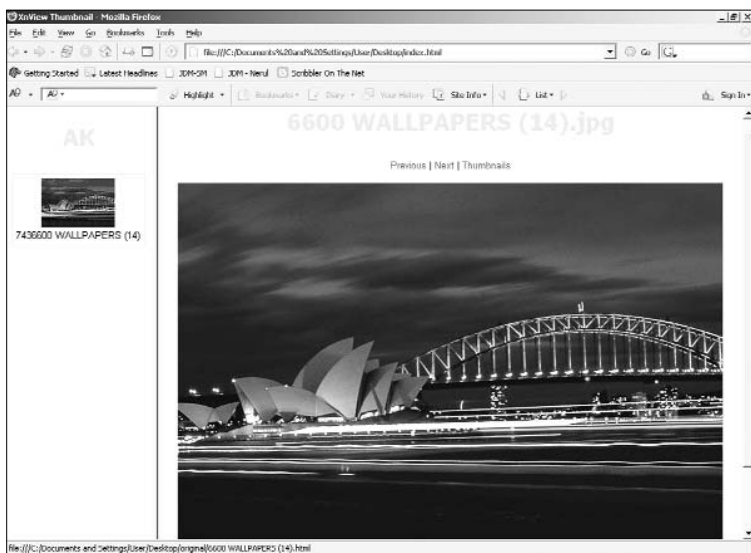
XnView Thumbnail - Mozilla Firefox

File Edit View Go Bookmarks Tools Help

file:///C:/Documents%20and%20Settings/User/Desktop/index.html

Go G

Getting Started Latest Headlines JDM-SM JDM - Nerul Scribbler On The Net

Highlight Bookmarks Diary Your History Site Info List Sign In

AK

6600 WALLPAPERS (14).jpg

Previous | Next | Thumbnails

7436600 WALLPAPERS (14)

file:///C:/Documents and Settings/User/Desktop/original/6600 WALLPAPERS (14).html